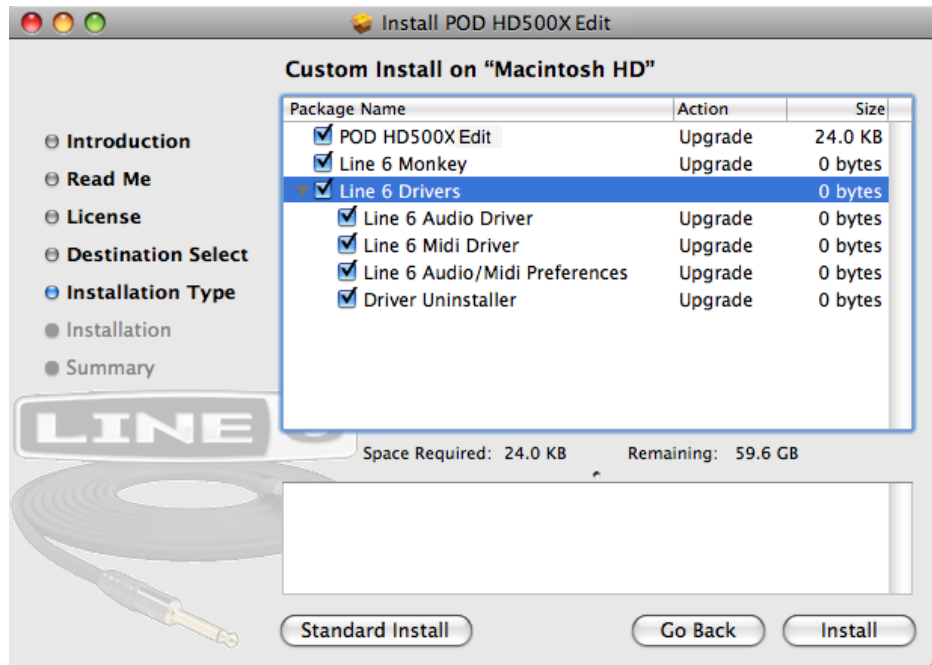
Install POD HD500X Edit

Custom Install on "Macintosh HD"

Introduction
Read Me
License
Destination Select
Installation Type
Installation
Summary

LINE

| Package Name | Action | Size |
|---|---|---|
| POD HD500X Edit | Upgrade | 24.0 KB |
| Line 6 Monkey | Upgrade | 0 bytes |
| Line 6 Drivers | | 0 bytes |
| Line 6 Audio Driver | Upgrade | 0 bytes |
| Line 6 Midi Driver | Upgrade | 0 bytes |
| Line 6 Audio/Midi Preferences | Upgrade | 0 bytes |
| Driver Uninstaller | Upgrade | 0 bytes |

Space Required: 24.0 KB Remaining: 59.6 GB

Standard Install
Go Back
Install